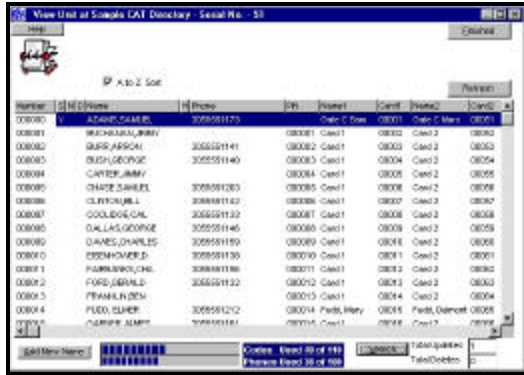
View Unit at Sample CAT Directory - Serial No. - 51

Help

Finished

A to Z Sort

Refresh

| Number | S | M | D | Name | H | Phone | PN | Name1 | Card1 | Name2 | Card2 |
|---|---|---|---|---|---|---|---|---|---|---|---|
| 000000 | V | | | ADAMS,SAMUEL | | 3055551173 | | Gate C Sam | 00001 | Gate C Mare | 00051 |
| 000001 | | | | BUCHANAN,JIMMY | | | 000001 | Card1 | 00002 | Card 2 | 00052 |
| 000002 | | | | BURR,ARRON | | 3055551141 | 000002 | Card1 | 00003 | Card 2 | 00053 |
| 000003 | | | | BUSH,GEORGE | | 3055551140 | 000003 | Card1 | 00004 | Card 2 | 00054 |
| 000004 | | | | CARTER,JIMMY | | | 000004 | Card1 | 00005 | Card 2 | 00055 |
| 000005 | | | | CHASE,SAMUEL | | 3055551203 | 000005 | Card1 | 00006 | Card 2 | 00056 |
| 000006 | | | | CLINTON,BILL | | 3055551142 | 000006 | Card1 | 00007 | Card 2 | 00057 |
| 000007 | | | | COOLIDGE,CAL | | 3055551133 | 000007 | Card1 | 00008 | Card 2 | 00058 |
| 000008 | | | | DALLAS,GEORGE | | 3055551146 | 000008 | Card1 | 00009 | Card 2 | 00059 |
| 000009 | | | | DAVIES,CHARLES | | 3055551159 | 000009 | Card1 | 00010 | Card 2 | 00060 |
| 000010 | | | | EISENHOWER,D | | 3055551138 | 000010 | Card1 | 00011 | Card 2 | 00061 |
| 000011 | | | | FAIRBANKS,CHAL | | 3055551186 | 000011 | Card1 | 00012 | Card 2 | 00062 |
| 000012 | | | | FORD,GERALD | | 3055551132 | 000012 | Card1 | 00013 | Card 2 | 00063 |
| 000013 | | | | FRANKLIN,BEN | | | 000013 | Card1 | 00014 | Card 2 | 00064 |
| 000014 | | | | FUDD, ELMER | | 3055551212 | 000014 | Fudd, Mary | 00015 | Fudd, Damcat | 00065 |
| 000015 | | | | GARNER,JAMES | | 3055551161 | 000015 | Card1 | 00016 | Card 2 | 00066 |

Add New Name

Codes Used 80 of 100
Phones Used 35 of 100

Check

Total Updates: 1
Total Deletes: 0